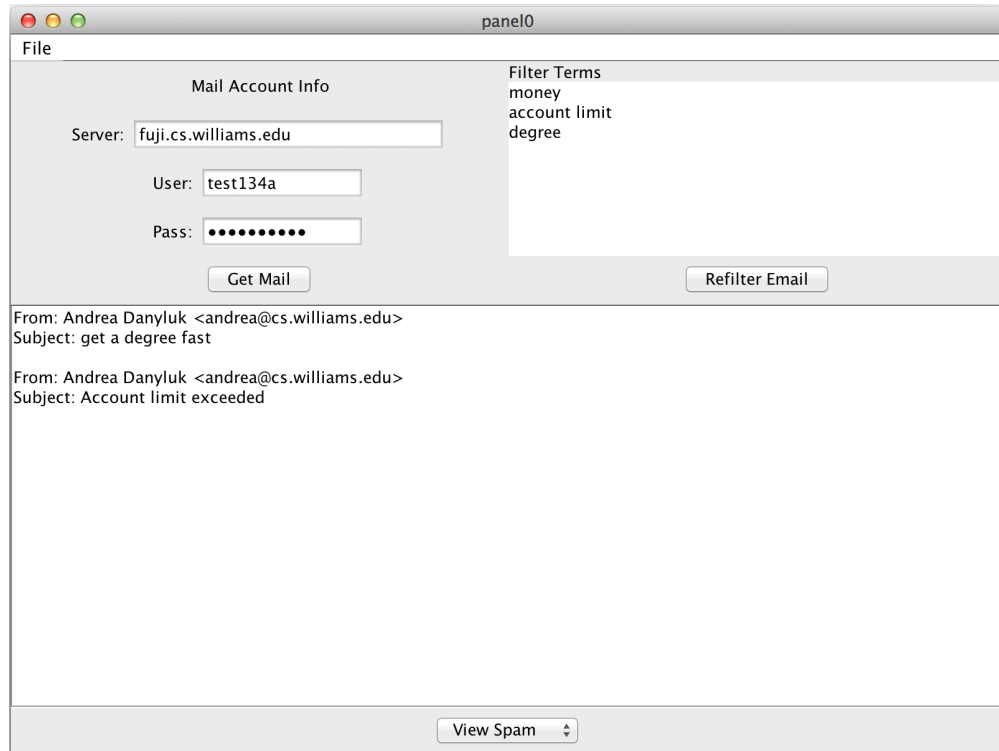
panel0

File

Mail Account Info

Server: fuji.cs.williams.edu

User: test134a

Pass: ••••••••••

Get Mail

Filter Terms
money
account limit
degree

Refilter Email

From: Andrea Danyluk <andrea@cs.williams.edu>
Subject: get a degree fast

From: Andrea Danyluk <andrea@cs.williams.edu>
Subject: Account limit exceeded

View Spam